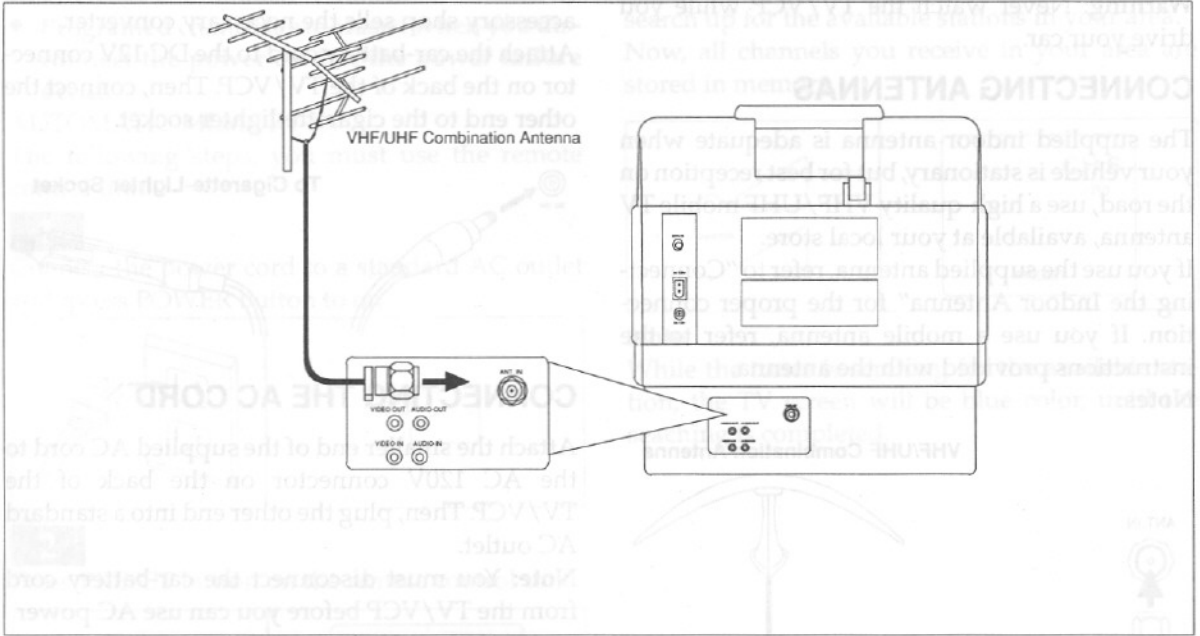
VHF/UHF Combination Antenna

VIDEO OUT AUDIO OUT

VIDEO IN AUDIO IN

ANT. IN

accessory store sells the necessary converter. Attach the car battery cord to the DC12V connector on the back of the TV/VCP. Then, connect the other end to the cigarette lighter socket.

To Cigarette Lighter Socket

CONNECTING THE AC CORD

Attach the smaller end of the supplied AC cord to the AC 120V connector on the back of the TV/VCP. Then, plug the other end into a standard AC outlet.

Note: You must disconnect the car battery cord from the TV/VCP before you can use AC power

everything. Never watch the TV/VCP while you drive your car.

CONNECTING ANTENNAS

The supplied indoor antenna is adequate when your vehicle is stationary, but for best reception on the road, use a high-quality VHF/UHF mobile TV antenna, available at your local store.

If you use the supplied antenna, refer to "Connecting the Indoor Antenna" for the proper connection. If you use a mobile antenna, refer to the instructions provided with the antenna.

Notes:

VHF/UHF Combination Antenna

search for the available stations in your area. Now, all channels you receive in your area are stored in memory.

Connect the power cord to a standard AC outlet and press POWER switch to on.

While the search, the TV screen will be blue color.